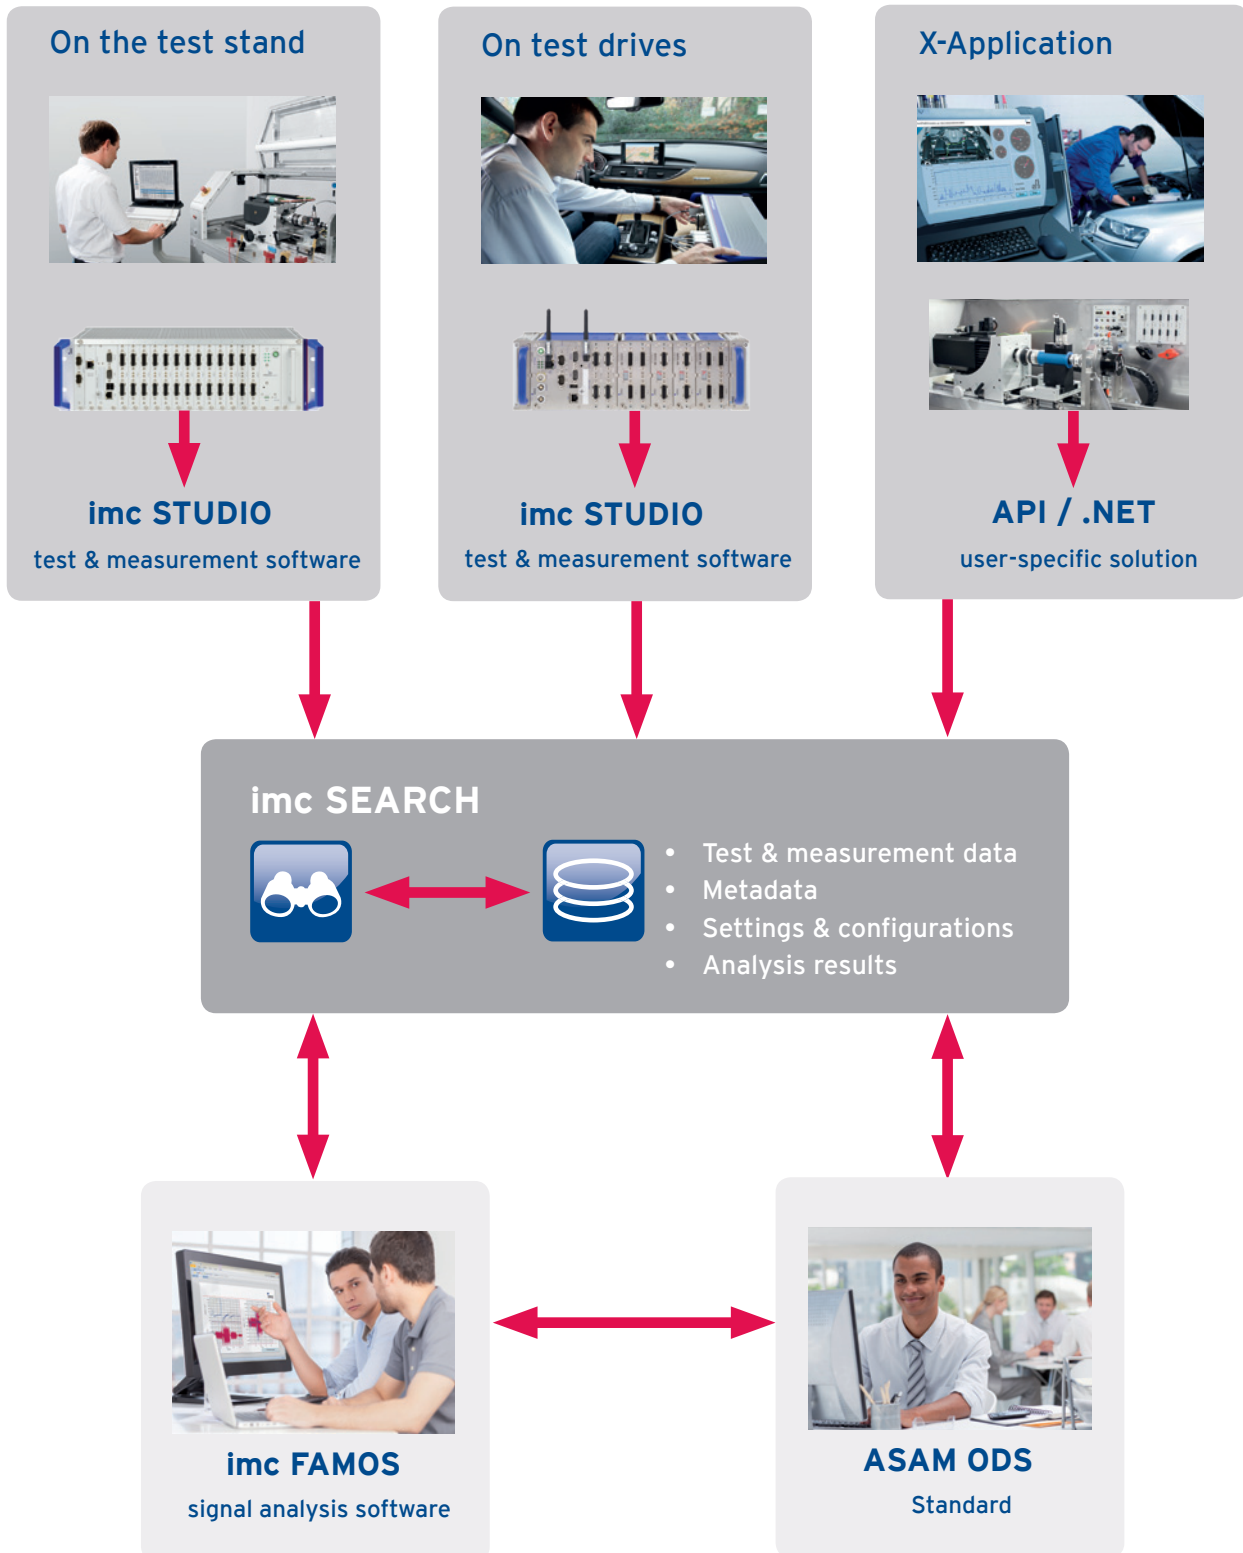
On the test stand

imc STUDIO
test & measurement software

On test drives

imc STUDIO
test & measurement software

X-Application

API / .NET
user-specific solution

imc SEARCH

- Test & measurement data
- Metadata
- Settings & configurations
- Analysis results

imc FAMOS
signal analysis software

ASAM ODS
Standard